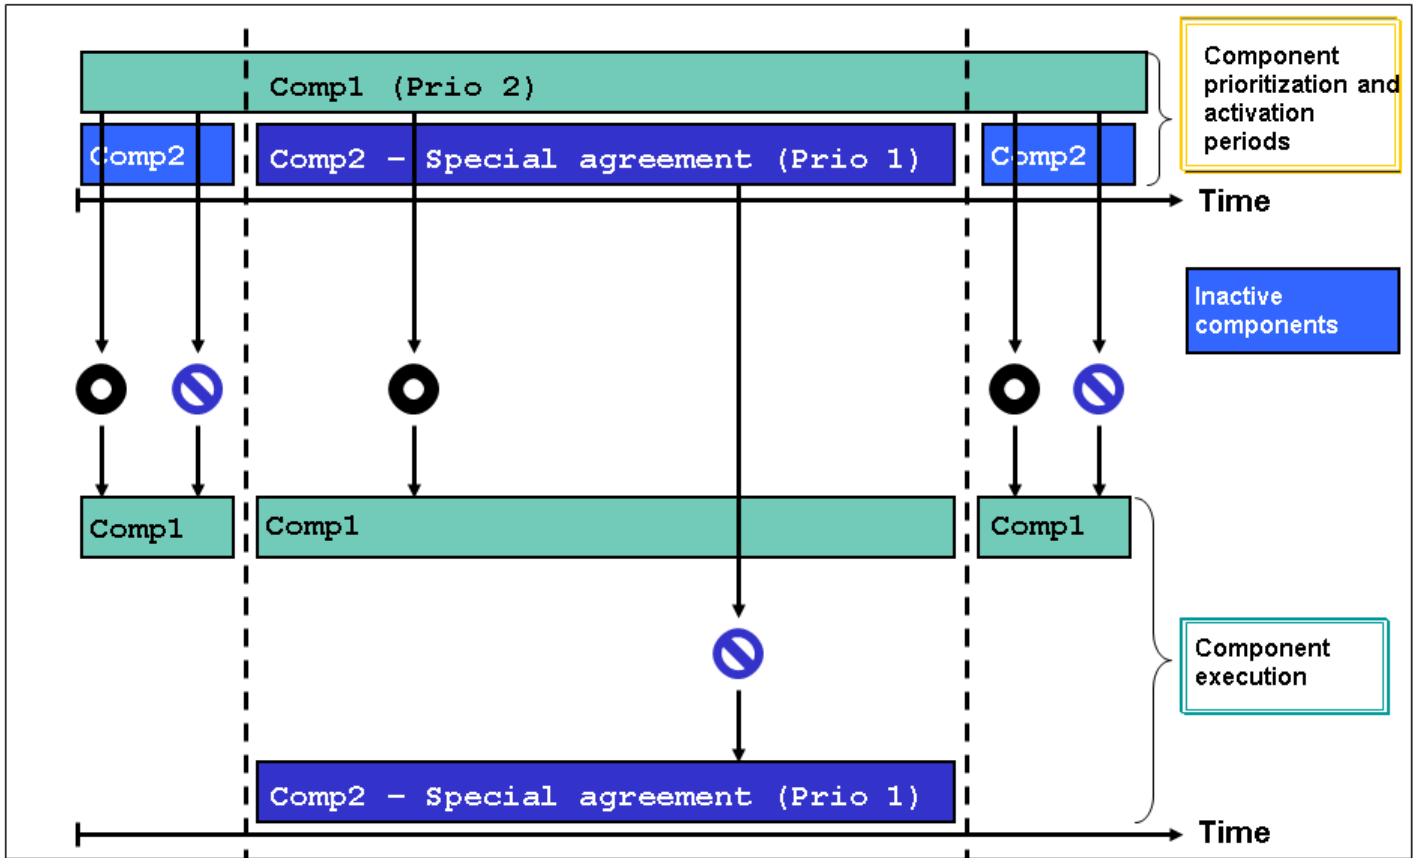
Comp1 (Prio 2)

Comp2

Comp2 – Special agreement (Prio 1)

Comp2

Component prioritization and activation periods

Time

Inactive components

Comp1

Comp1

Comp1

Component execution

Comp2 – Special agreement (Prio 1)

Time